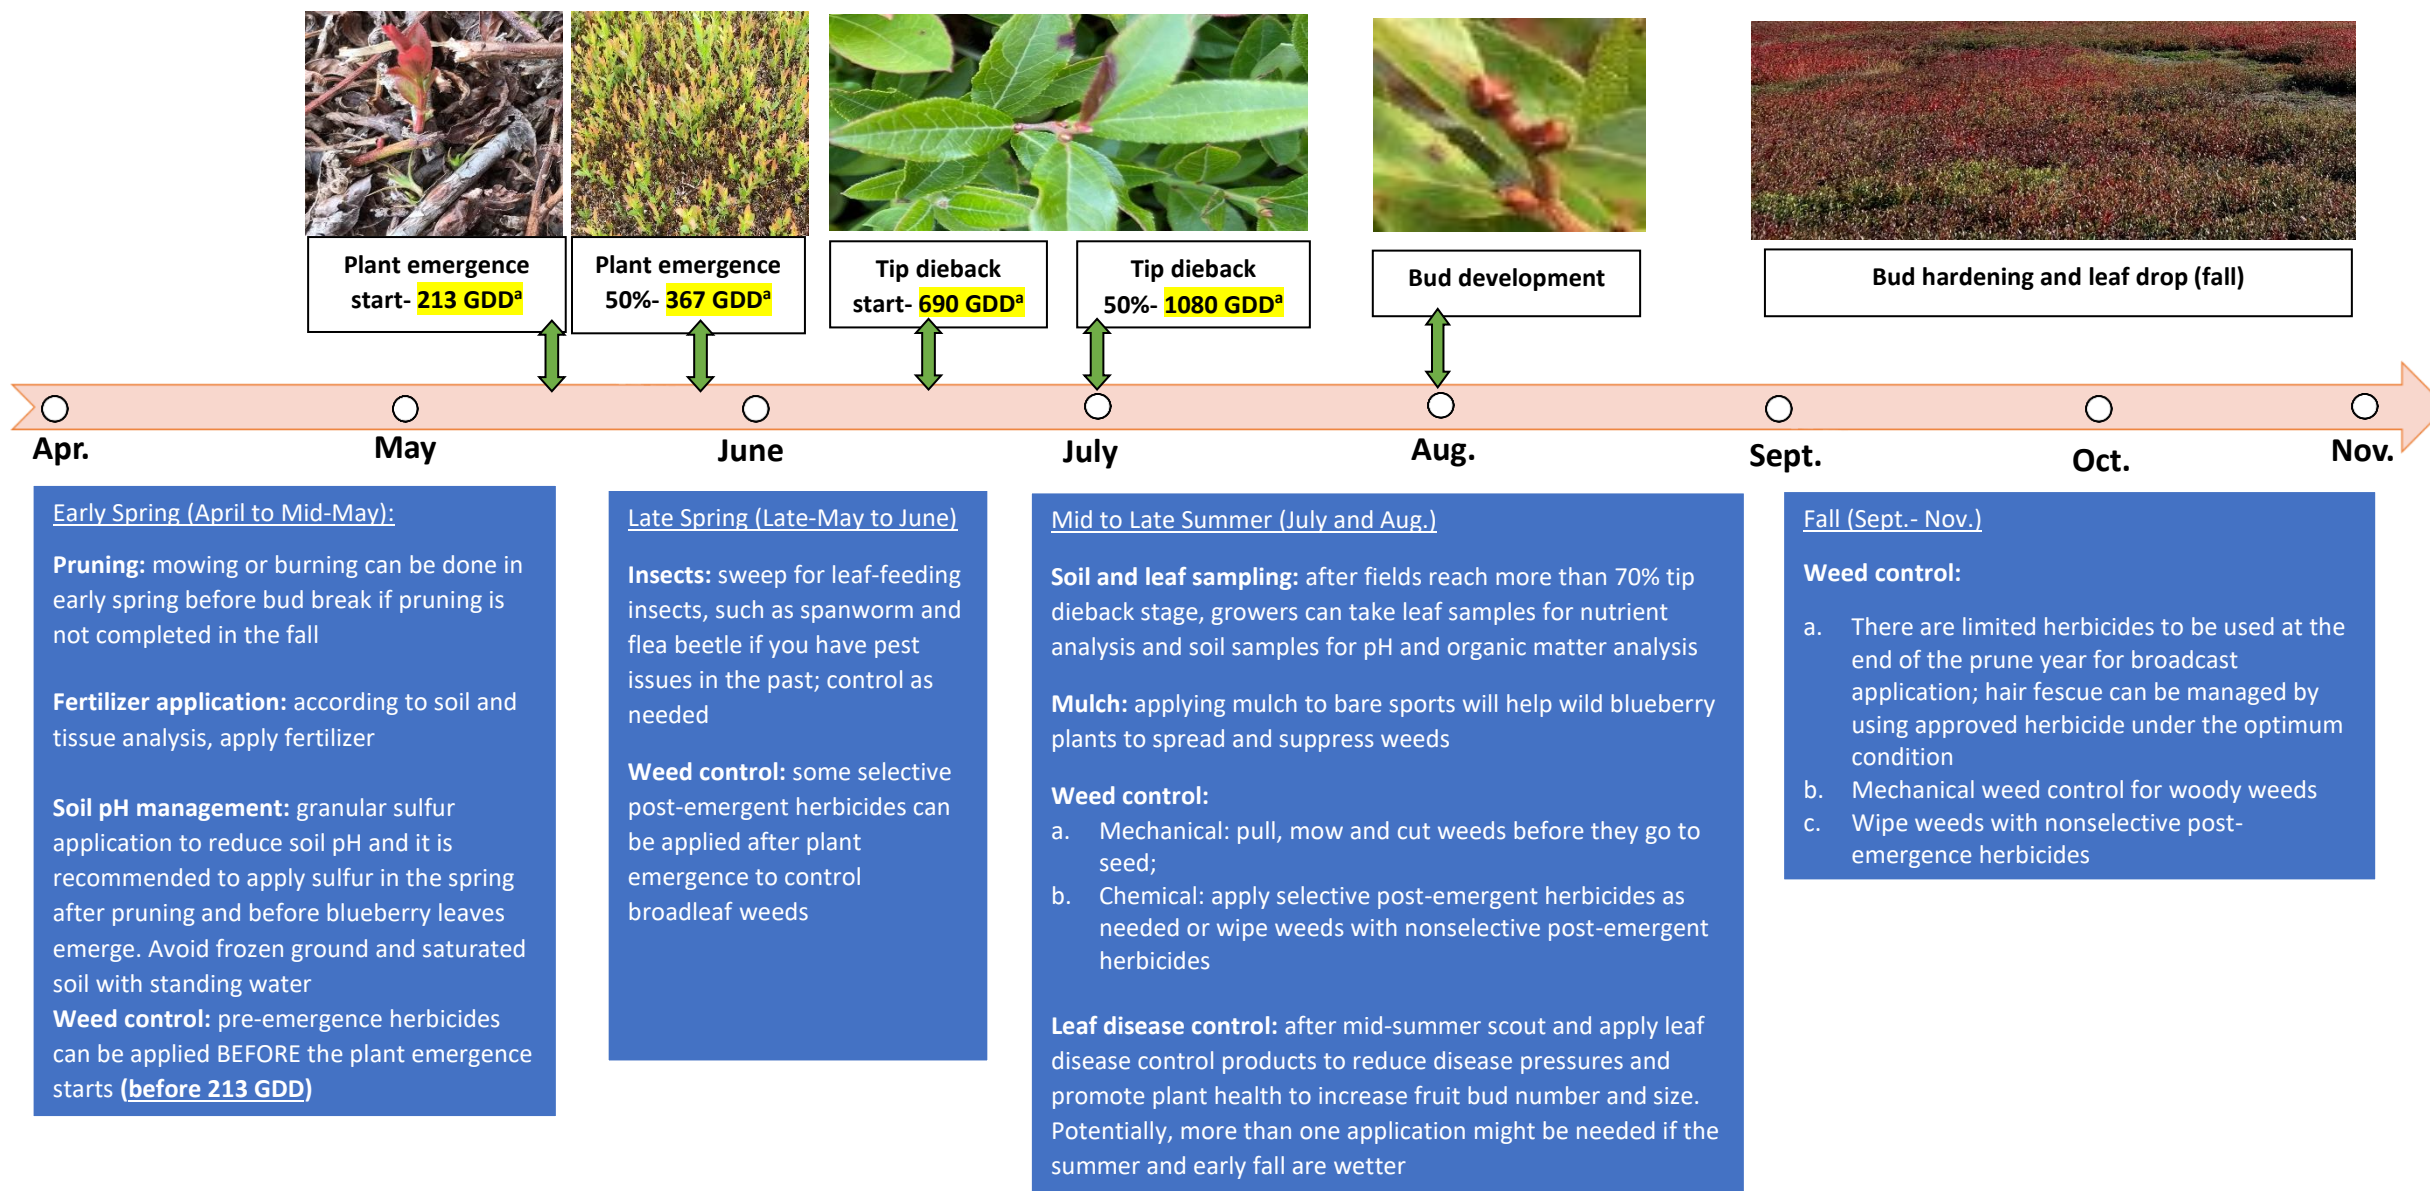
Plant emergence start- 213 GDD$^a$

Plant emergence 50%- 367 GDD$^a$

Tip dieback start- 690 GDD$^a$

Tip dieback 50%- 1080 GDD$^a$

Bud development

Bud hardening and leaf drop (fall)

Apr.

May

June

July

Aug.

Sept.

Oct.

Nov.

Early Spring (April to Mid-May):

**Pruning:** mowing or burning can be done in early spring before bud break if pruning is not completed in the fall

**Fertilizer application:** according to soil and tissue analysis, apply fertilizer

**Soil pH management:** granular sulfur application to reduce soil pH and it is recommended to apply sulfur in the spring after pruning and before blueberry leaves emerge. Avoid frozen ground and saturated soil with standing water

**Weed control:** pre-emergence herbicides can be applied BEFORE the plant emergence starts **(before 213 GDD)**

Late Spring (Late-May to June)

**Insects:** sweep for leaf-feeding insects, such as spanworm and flea beetle if you have pest issues in the past; control as needed

**Weed control:** some selective post-emergent herbicides can be applied after plant emergence to control broadleaf weeds

Mid to Late Summer (July and Aug.)

**Soil and leaf sampling:** after fields reach more than 70% tip dieback stage, growers can take leaf samples for nutrient analysis and soil samples for pH and organic matter analysis

**Mulch:** applying mulch to bare sports will help wild blueberry plants to spread and suppress weeds

**Weed control:**
a. Mechanical: pull, mow and cut weeds before they go to seed;
b. Chemical: apply selective post-emergent herbicides as needed or wipe weeds with nonselective post-emergent herbicides

**Leaf disease control:** after mid-summer scout and apply leaf disease control products to reduce disease pressures and promote plant health to increase fruit bud number and size. Potentially, more than one application might be needed if the summer and early fall are wetter

Fall (Sept.- Nov.)

**Weed control:**

a. There are limited herbicides to be used at the end of the prune year for broadcast application; hair fescue can be managed by using approved herbicide under the optimum condition
b. Mechanical weed control for woody weeds
c. Wipe weeds with nonselective post-emergence herbicides